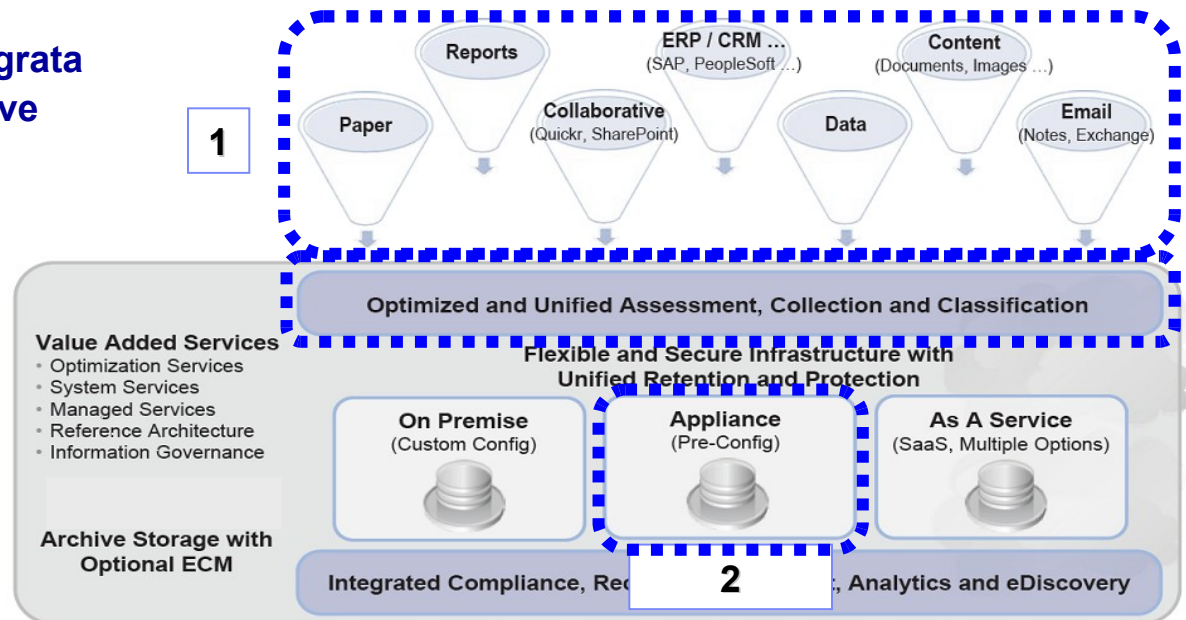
grata
ve

1

Reports

ERP / CRM …
(SAP, PeopleSoft …)

Content
(Documents, Images …)

Paper

Collaborative
(Quickr, SharePoint)

Data

Email
(Notes, Exchange)

Optimized and Unified Assessment, Collection and Classification

Value Added Services
• Optimization Services
• System Services
• Managed Services
• Reference Architecture
• Information Governance

Archive Storage with Optional ECM

Flexible and Secure Infrastructure with Unified Retention and Protection

On Premise
(Custom Config)

Appliance
(Pre-Config)

As A Service
(SaaS, Multiple Options)

2

Integrated Compliance, Re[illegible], Analytics and eDiscovery